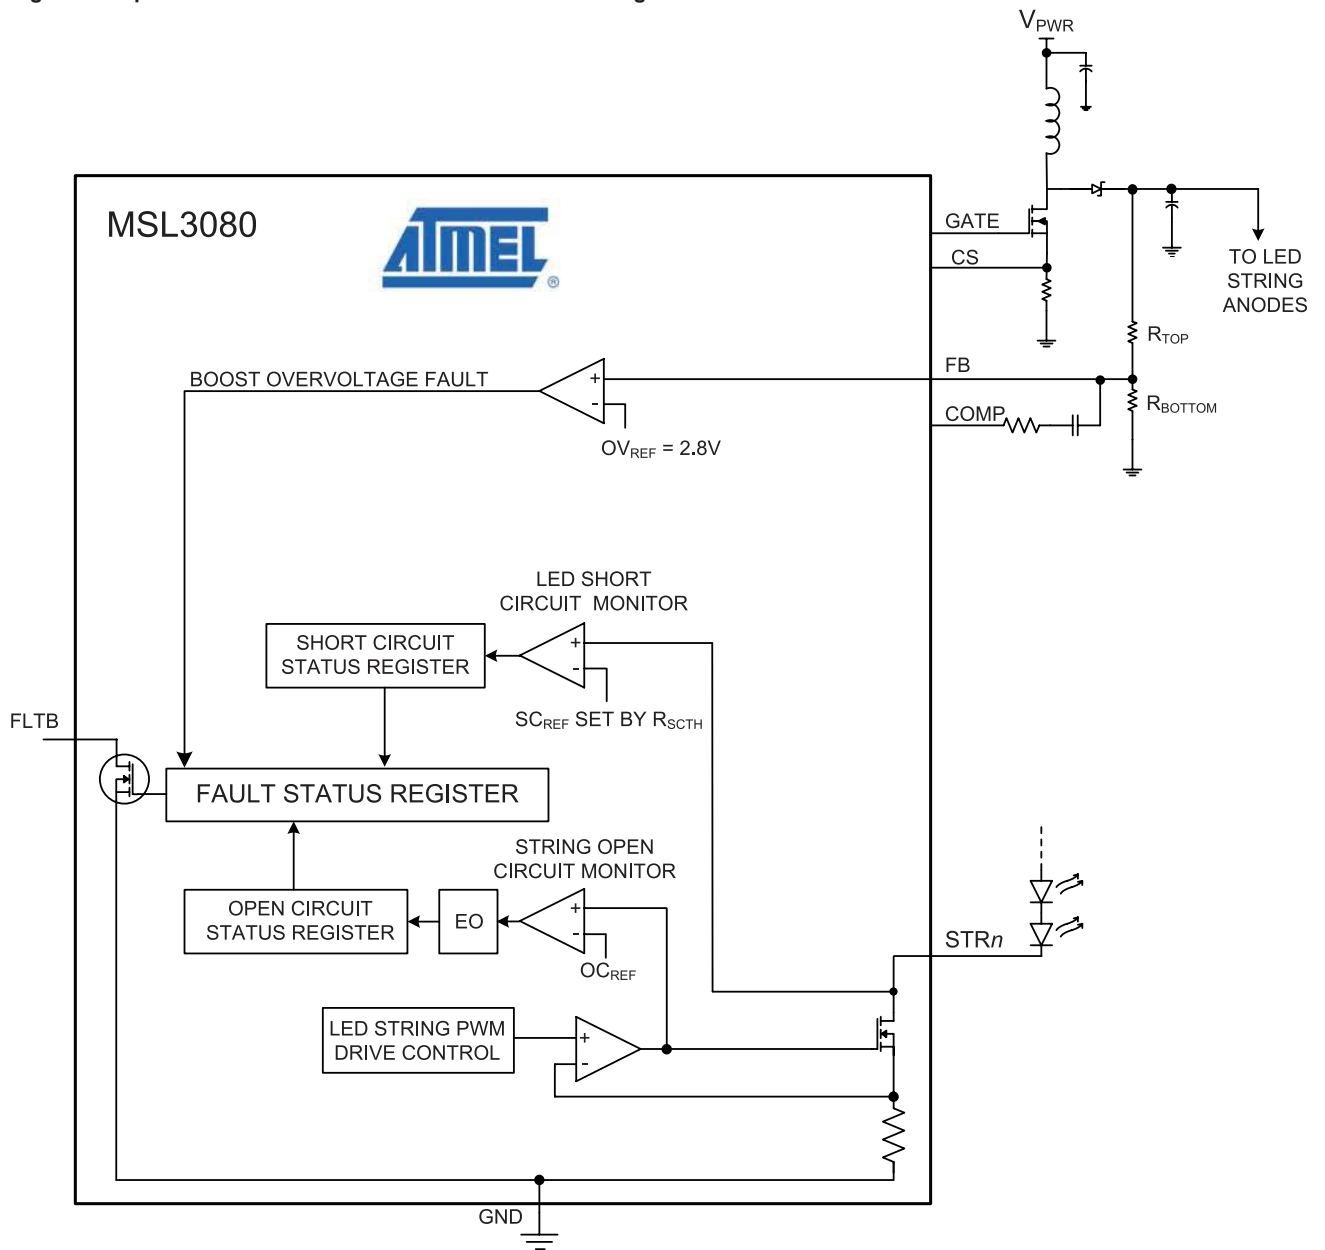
$V_{PWR}$

MSL3080

ATMEL

GATE

CS

TO LED STRING ANODES

$R_{TOP}$

BOOST OVERVOLTAGE FAULT

+

-

FB

$R_{BOTTOM}$

COMP

$OV_{REF}$ = 2.8V

LED SHORT CIRCUIT MONITOR

SHORT CIRCUIT STATUS REGISTER

+

-

$SC_{REF}$ SET BY $R_{SCTH}$

FLTB

FAULT STATUS REGISTER

STRING OPEN CIRCUIT MONITOR

OPEN CIRCUIT STATUS REGISTER

EO

+

-

$OC_{REF}$

STR$n$

LED STRING PWM DRIVE CONTROL

+

-

GND